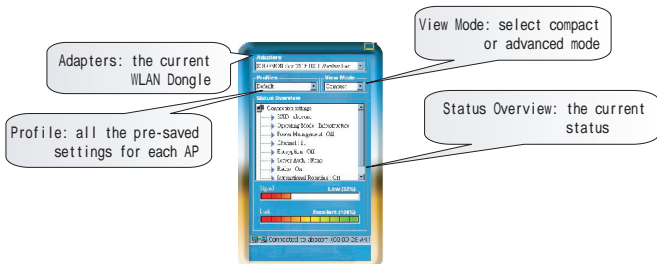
Adapters: the current WLAN Dongle

View Mode: select compact or advanced mode

Profile: all the pre-saved settings for each AP

Status Overview: the current status

Adapters

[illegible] Wireless Lan

Profiles

Default

View Mode

Compact

Status Overview

Connection Settings

SSID: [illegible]

Operating Mode: Infrastructure

Power Management: Off

Channel: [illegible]

Encryption: Off

Server Auth.: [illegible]

Radio: On

International Roaming: Off

Signal

Low ([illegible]%)

Link

Excellent (100%)

Connected to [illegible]